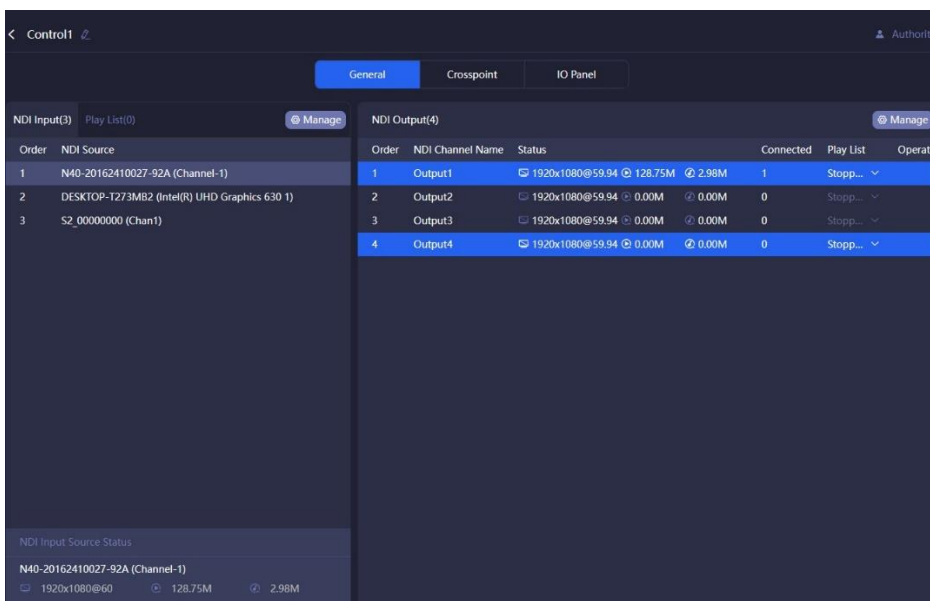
< Control1

Authorit

General | Crosspoint | IO Panel

NDI Input(3) Play List(0) Manage

| Order | NDI Source |
|---|---|
| 1 | N40-20162410027-92A (Channel-1) |
| 2 | DESKTOP-T273MB2 (Intel(R) UHD Graphics 630 1) |
| 3 | S2_00000000 (Chan1) |

NDI Input Source Status

N40-20162410027-92A (Channel-1)
1920x1080@60 128.75M 2.98M

NDI Output(4) Manage

| Order | NDI Channel Name | Status | | | Connected | Play List | Operat |
|---|---|---|---|---|---|---|---|
| 1 | Output1 | 1920x1080@59.94 | 128.75M | 2.98M | 1 | Stopp... | |
| 2 | Output2 | 1920x1080@59.94 | 0.00M | 0.00M | 0 | Stopp... | |
| 3 | Output3 | 1920x1080@59.94 | 0.00M | 0.00M | 0 | Stopp... | |
| 4 | Output4 | 1920x1080@59.94 | 0.00M | 0.00M | 0 | Stopp... | |